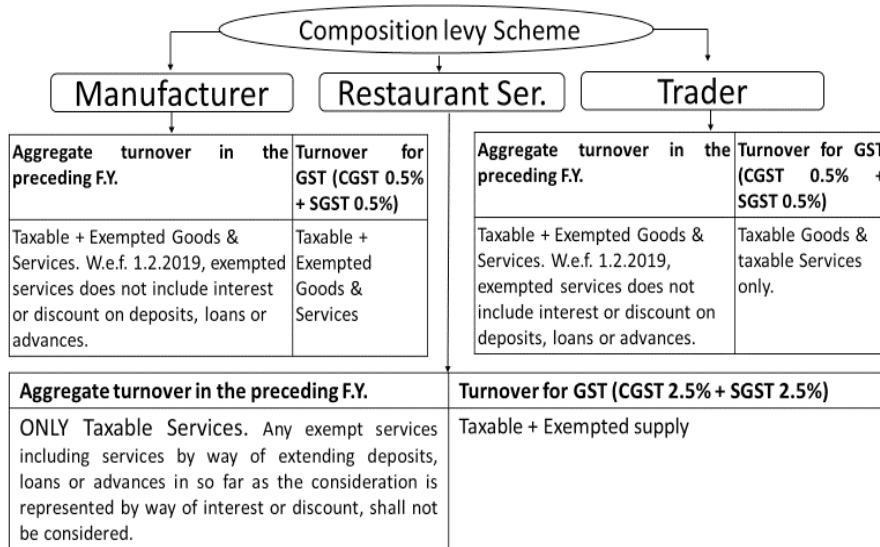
Composition levy Scheme

Manufacturer

Restaurant Ser.

Trader

| Aggregate turnover in the preceding F.Y. | Turnover for GST (CGST 0.5% + SGST 0.5%) |
|---|---|
| Taxable + Exempted Goods & Services. W.e.f. 1.2.2019, exempted services does not include interest or discount on deposits, loans or advances. | Taxable + Exempted Goods & Services |

| Aggregate turnover in the preceding F.Y. | Turnover for GST (CGST 0.5% + SGST 0.5%) |
|---|---|
| Taxable + Exempted Goods & Services. W.e.f. 1.2.2019, exempted services does not include interest or discount on deposits, loans or advances. | Taxable Goods & taxable Services only. |

| Aggregate turnover in the preceding F.Y. | Turnover for GST (CGST 2.5% + SGST 2.5%) |
|---|---|
| ONLY Taxable Services. Any exempt services including services by way of extending deposits, loans or advances in so far as the consideration is represented by way of interest or discount, shall not be considered. | Taxable + Exempted supply |